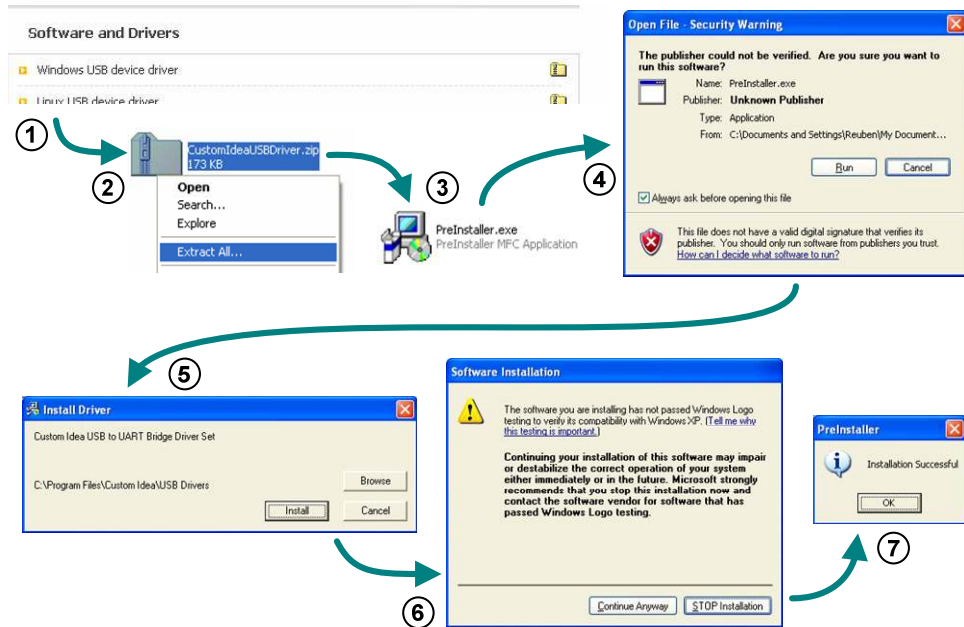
Software and Drivers

Windows USB device driver

Linux USB device driver

1

2

CustomIdeaUSBDriver.zip
173 KB

Open
Search...
Explore
Extract All...

3

PreInstaller.exe
PreInstaller MFC Application

4

Open File - Security Warning

The publisher could not be verified. Are you sure you want to run this software?

Name: PreInstaller.exe
Publisher: Unknown Publisher
Type: Application
From: C:\Documents and Settings\Reuben\My Document...

Run
Cancel

Always ask before opening this file

This file does not have a valid digital signature that verifies its publisher. You should only run software from publishers you trust. How can I decide what software to run?

5

Install Driver

Custom Idea USB to UART Bridge Driver Set

C:\Program Files\Custom Idea\USB Drivers

Browse
Install
Cancel

Software Installation

The software you are installing has not passed Windows Logo testing to verify its compatibility with Windows XP. (Tell me why this testing is important.)

Continuing your installation of this software may impair or destabilize the correct operation of your system either immediately or in the future. Microsoft strongly recommends that you stop this installation now and contact the software vendor for software that has passed Windows Logo testing.

Continue Anyway
STOP Installation

6

PreInstaller

Installation Successful

OK

7